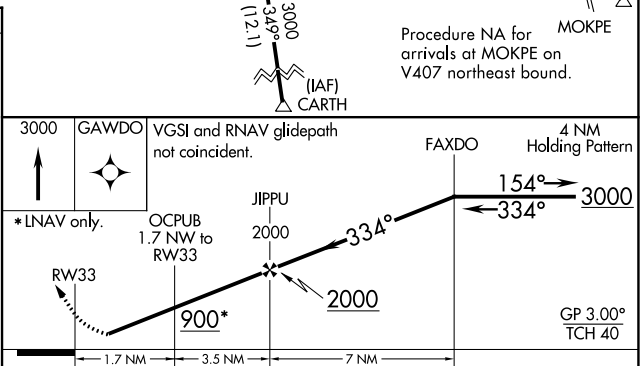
3000
349°
(12.1)

(IAF)
CARTH

Procedure NA for arrivals at MOKPE on V407 northeast bound.

MOKPE

3000

GAWDO

VGSI and RNAV glidepath not coincident.

FAXDO

4 NM
Holding Pattern

154°
334°
3000

* LNAV only.

OCPUB
1.7 NW to
RW33

JIPPU
2000

334°

2000

RW33

900*

GP 3.00°
TCH 40

1.7 NM
3.5 NM
7 NM